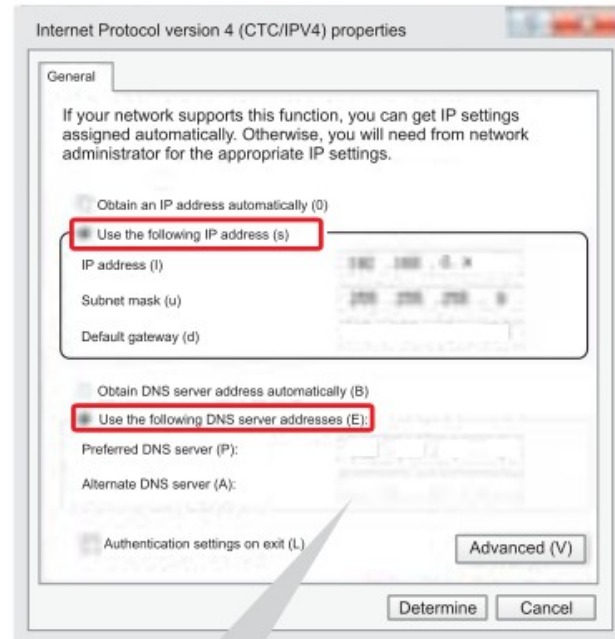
Internet Protocol version 4 (CTC/IPV4) properties

General

If your network supports this function, you can get IP settings assigned automatically. Otherwise, you will need from network administrator for the appropriate IP settings.

Obtain an IP address automatically (0)

Use the following IP address (s)

IP address (I) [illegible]

Subnet mask (u) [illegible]

Default gateway (d)

Obtain DNS server address automatically (B)

Use the following DNS server addresses (E):

Preferred DNS server (P):

Alternate DNS server (A):

Authentication settings on exit (L)

Advanced (V)

Determine

Cancel